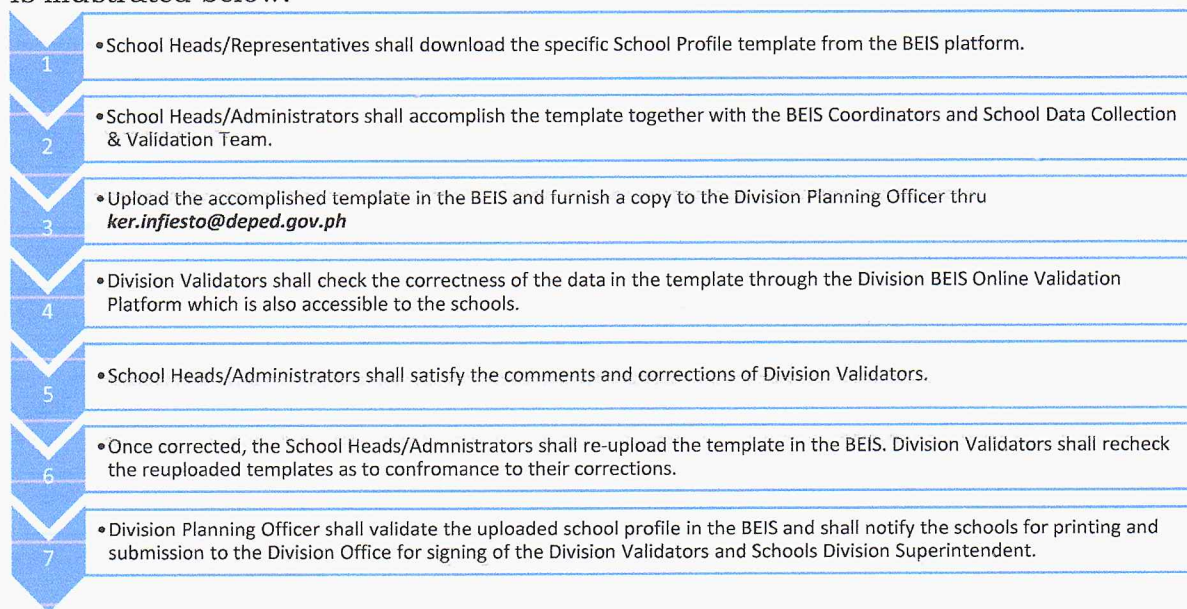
is illustrated below:

1

• School Heads/Representatives shall download the specific School Profile template from the BEIS platform.

2

• School Heads/Administrators shall accomplish the template together with the BEIS Coordinators and School Data Collection & Validation Team.

3

• Upload the accomplished template in the BEIS and furnish a copy to the Division Planning Officer thru ***ker.infiesto@deped.gov.ph***

4

• Division Validators shall check the correctness of the data in the template through the Division BEIS Online Validation Platform which is also accessible to the schools.

5

• School Heads/Administrators shall satisfy the comments and corrections of Division Validators.

6

• Once corrected, the School Heads/Admnistrators shall re-upload the template in the BEIS. Division Validators shall recheck the reuploaded templates as to confromance to their corrections.

7

• Division Planning Officer shall validate the uploaded school profile in the BEIS and shall notify the schools for printing and submission to the Division Office for signing of the Division Validators and Schools Division Superintendent.